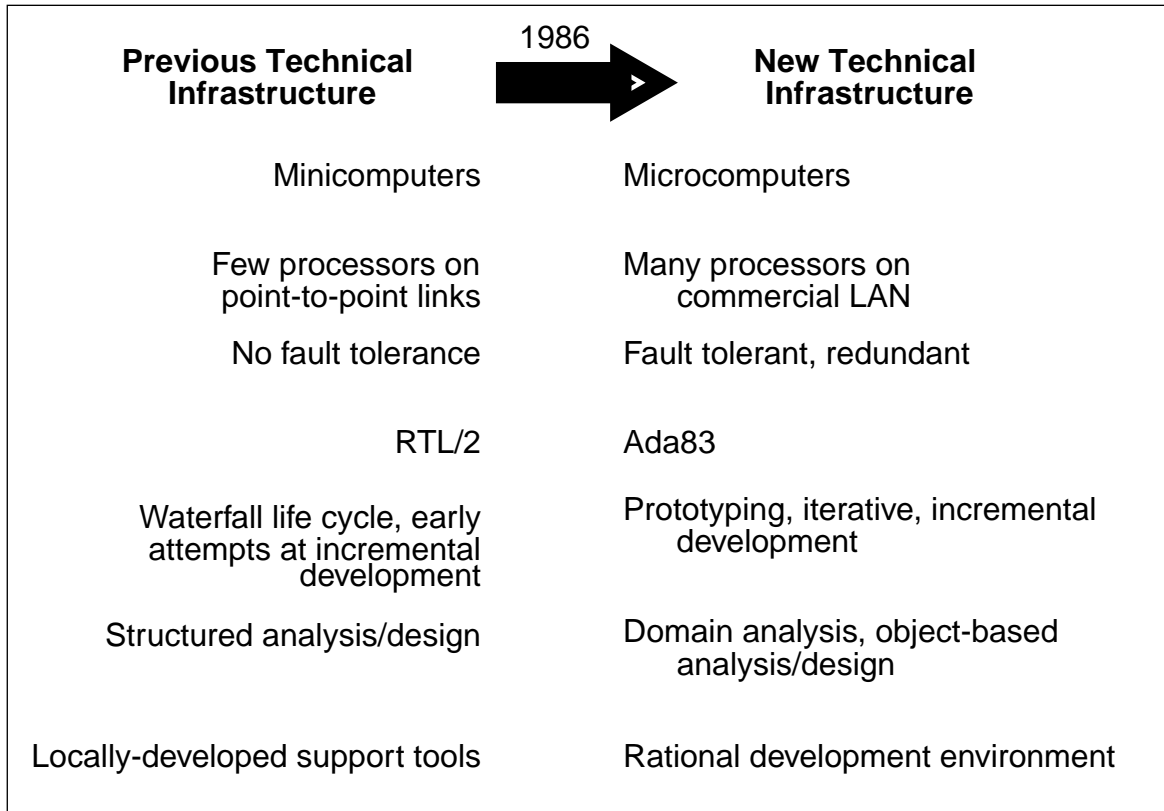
Previous Technical Infrastructure

1986

>

New Technical Infrastructure

Minicomputers

Microcomputers

Few processors on point-to-point links

Many processors on commercial LAN

No fault tolerance

Fault tolerant, redundant

RTL/2

Ada83

Waterfall life cycle, early attempts at incremental development

Prototyping, iterative, incremental development

Structured analysis/design

Domain analysis, object-based analysis/design

Locally-developed support tools

Rational development environment